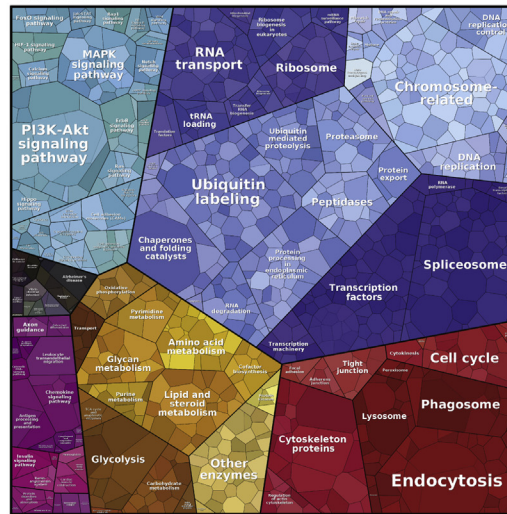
FoxO signaling pathway

HIF-1 signaling pathway

MAPK signaling pathway

PI3K-Akt signaling pathway

RNA transport

Ribosome

Ribosome biogenesis in eukaryotes

DNA replication control

Chromosome-related

tRNA loading

Ubiquitin mediated proteolysis

Proteasome

Protein export

DNA replication

Ubiquitin labeling

Peptidases

Chaperones and folding catalysts

Protein processing in endoplasmic reticulum

Spliceosome

Transcription factors

RNA degradation

Alzheimer's disease

Oxidative phosphorylation

Pyrimidine metabolism

Amino acid metabolism

Axon guidance

Transport

Glycan metabolism

Purine metabolism

Lipid and steroid metabolism

Cofactor biosynthesis

Transcription machinery

Chemokine signaling pathway

Tight junction

Cytokinesis

Cell cycle

Peroxisome

Lysosome

Phagosome

Glycolysis

Carbohydrate metabolism

Other enzymes

Cytoskeleton proteins

Endocytosis

Insulin signaling pathway

Focal adhesion

Adherens junction

Regulation of actin cytoskeleton